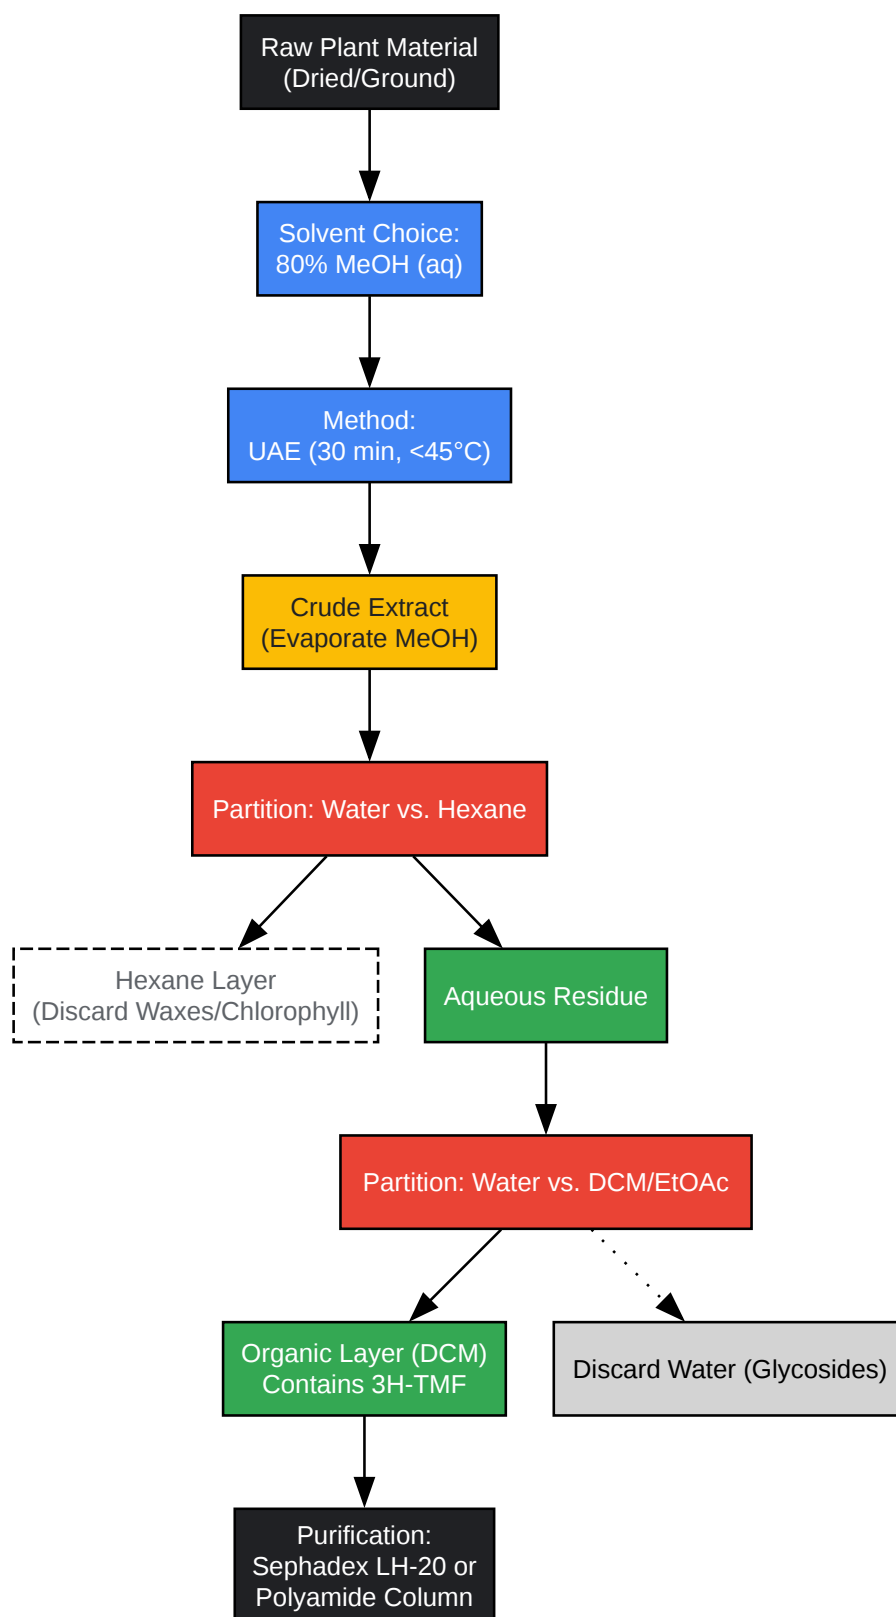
Raw Plant Material
(Dried/Ground)

Solvent Choice:
80% MeOH (aq)

Method:
UAE (30 min, <45°C)

Crude Extract
(Evaporate MeOH)

Partition: Water vs. Hexane

Hexane Layer
(Discard Waxes/Chlorophyll)

Aqueous Residue

Partition: Water vs. DCM/EtOAc

Organic Layer (DCM)
Contains 3H-TMF

Discard Water (Glycosides)

Purification:
Sephadex LH-20 or
Polyamide Column